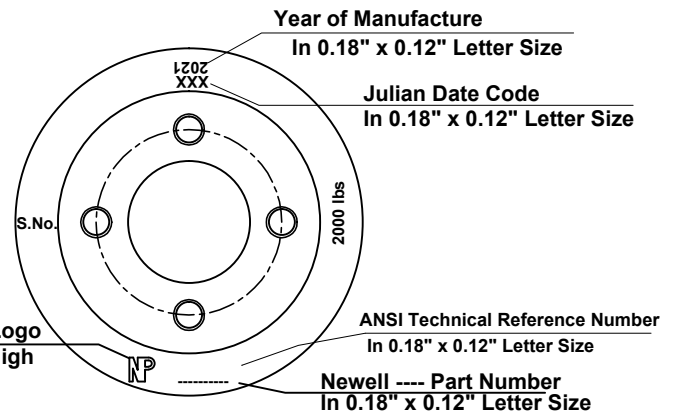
Year of Manufacture
In 0.18" x 0.12" Letter Size

2021
XXX

Julian Date Code
In 0.18" x 0.12" Letter Size

S.No.

2000 lbs

ogo
igh

NP

ANSI Technical Reference Number
In 0.18" x 0.12" Letter Size

----------

Newell ---- Part Number
In 0.18" x 0.12" Letter Size